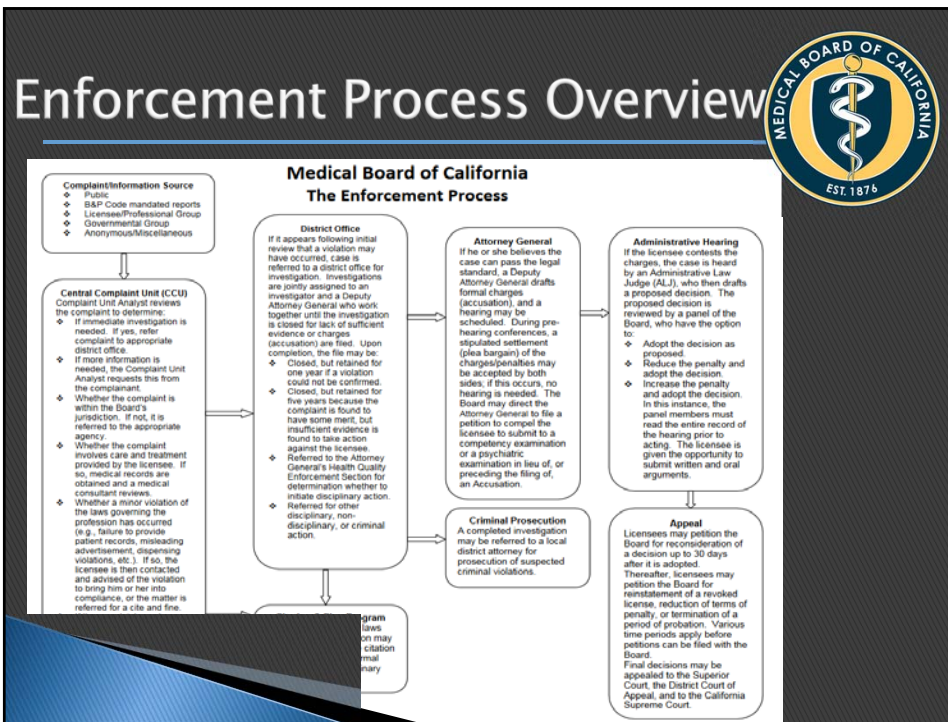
Enforcement Process Overview

MEDICAL BOARD OF CALIFORNIA
EST. 1876

Medical Board of California
The Enforcement Process

Complaint/Information Source
❖ Public
❖ B&P Code mandated reports
❖ Licensee/Professional Group
❖ Governmental Group
❖ Anonymous/Miscellaneous

Central Complaint Unit (CCU)
Complaint Unit Analyst reviews the complaint to determine:
❖ If immediate investigation is needed. If yes, refer complaint to appropriate district office.
❖ If more information is needed, the Complaint Unit Analyst requests this from the complainant.
❖ Whether the complaint is within the Board's jurisdiction. If not, it is referred to the appropriate agency.
❖ Whether the complaint involves care and treatment provided by the licensee. If so, medical records are obtained and a medical consultant reviews.
❖ Whether a minor violation of the laws governing the profession has occurred (e.g., failure to provide patient records, misleading advertisement, dispensing violations, etc.). If so, the licensee is then contacted and advised of the violation to bring him or her into compliance, or the matter is referred for a cite and fine.

District Office
If it appears following initial review that a violation may have occurred, case is referred to a district office for investigation. Investigations are jointly assigned to an investigator and a Deputy Attorney General who work together until the investigation is closed for lack of sufficient evidence or charges (accusation) are filed. Upon completion, the file may be:
❖ Closed, but retained for one year if a violation could not be confirmed.
❖ Closed, but retained for five years because the complaint is found to have some merit, but insufficient evidence is found to take action against the licensee.
❖ Referred to the Attorney General's Health Quality Enforcement Section for determination whether to initiate disciplinary action.
❖ Referred for other disciplinary, non-disciplinary, or criminal action.

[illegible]gram
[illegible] laws
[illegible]on may
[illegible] citation
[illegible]rmal
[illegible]nary

Attorney General
If he or she believes the case can pass the legal standard, a Deputy Attorney General drafts formal charges (accusation), and a hearing may be scheduled. During pre-hearing conferences, a stipulated settlement (plea bargain) of the charges/penalties may be accepted by both sides; if this occurs, no hearing is needed. The Board may direct the Attorney General to file a petition to compel the licensee to submit to a competency examination or a psychiatric examination in lieu of, or preceding the filing of, an Accusation.

Criminal Prosecution
A completed investigation may be referred to a local district attorney for prosecution of suspected criminal violations.

Administrative Hearing
If the licensee contests the charges, the case is heard by an Administrative Law Judge (ALJ), who then drafts a proposed decision. The proposed decision is reviewed by a panel of the Board, who have the option to:
❖ Adopt the decision as proposed.
❖ Reduce the penalty and adopt the decision.
❖ Increase the penalty and adopt the decision. In this instance, the panel members must read the entire record of the hearing prior to acting. The licensee is given the opportunity to submit written and oral arguments.

Appeal
Licensees may petition the Board for reconsideration of a decision up to 30 days after it is adopted.
Thereafter, licensees may petition the Board for reinstatement of a revoked license, reduction of terms of penalty, or termination of a period of probation. Various time periods apply before petitions can be filed with the Board.
Final decisions may be appealed to the Superior Court, the District Court of Appeal, and to the California Supreme Court.